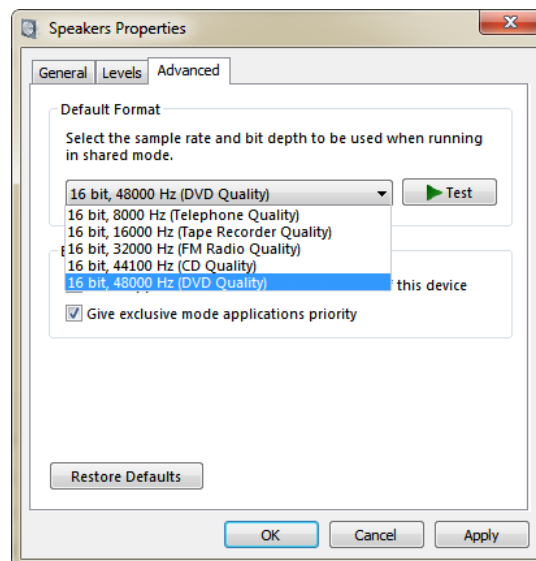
Speakers Properties

General | Levels | Advanced

Default Format

Select the sample rate and bit depth to be used when running in shared mode.

16 bit, 48000 Hz (DVD Quality)

Test

16 bit, 8000 Hz (Telephone Quality)
16 bit, 16000 Hz (Tape Recorder Quality)
16 bit, 32000 Hz (FM Radio Quality)
16 bit, 44100 Hz (CD Quality)
16 bit, 48000 Hz (DVD Quality)

E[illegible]

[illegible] this device

Give exclusive mode applications priority

Restore Defaults

OK | Cancel | Apply